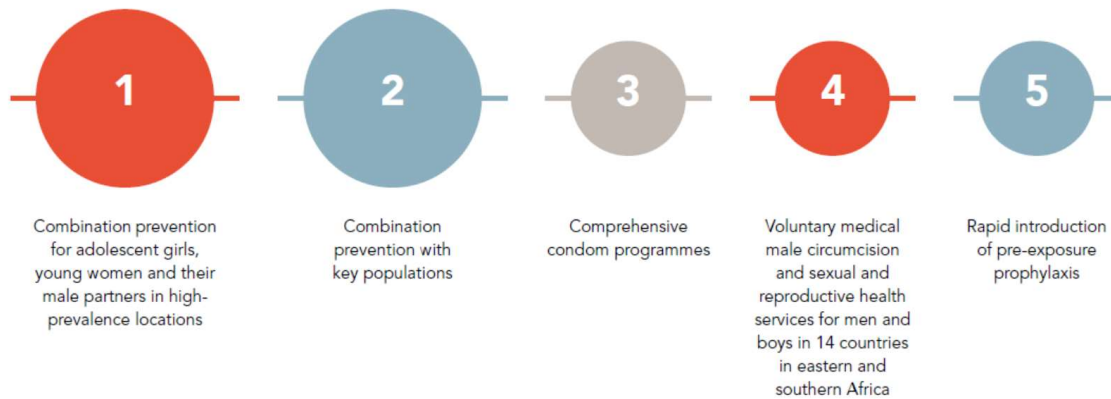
1

Combination prevention for adolescent girls, young women and their male partners in high-prevalence locations

2

Combination prevention with key populations

3

Comprehensive condom programmes

4

Voluntary medical male circumcision and sexual and reproductive health services for men and boys in 14 countries in eastern and southern Africa

5

Rapid introduction of pre-exposure prophylaxis